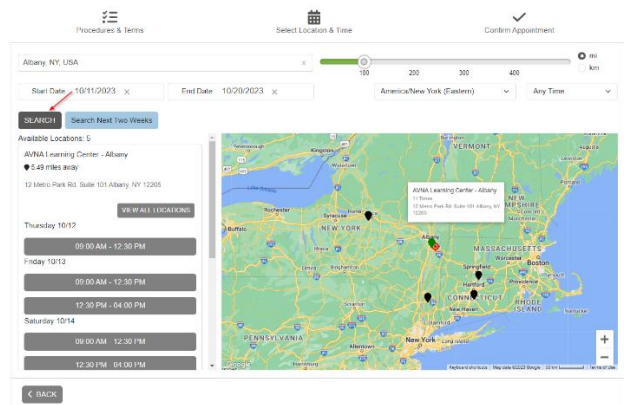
Procedures & Terms

Select Location & Time

Confirm Appointment

Albany, NY, USA ×

100 200 300 400

mi
km

Start Date 10/11/2023 ×

End Date 10/20/2023 ×

America/New York (Eastern)

Any Time

SEARCH

Search Next Two Weeks

Available Locations: 5

AVNA Learning Center - Albany

5.49 miles away

12 Metro Park Rd. Suite 101 Albany, NY 12205

VIEW ALL LOCATIONS

Thursday 10/12

09:00 AM - 12:30 PM

Friday 10/13

09:00 AM - 12:30 PM

12:30 PM - 04:00 PM

Saturday 10/14

09:00 AM - 12:30 PM

12:30 PM - 04:00 PM

AVNA Learning Center - Albany
11 Times
12 Metro Park Rd. Suite 101 Albany, NY 12205

VERMONT
NEW HAMPSHIRE
NEW YORK
MASSACHUSETTS
CONNECTICUT
RHODE ISLAND
PENNSYLVANIA
Kingston
Ottawa
Rochester
Syracuse
Buffalo
Albany
Springfield
Worcester
Boston
Hartford
Providence
Binghamton
New Haven
New York
Google
Keyboard shortcuts Map data ©2023 Google Terms of Use

+
−

< BACK